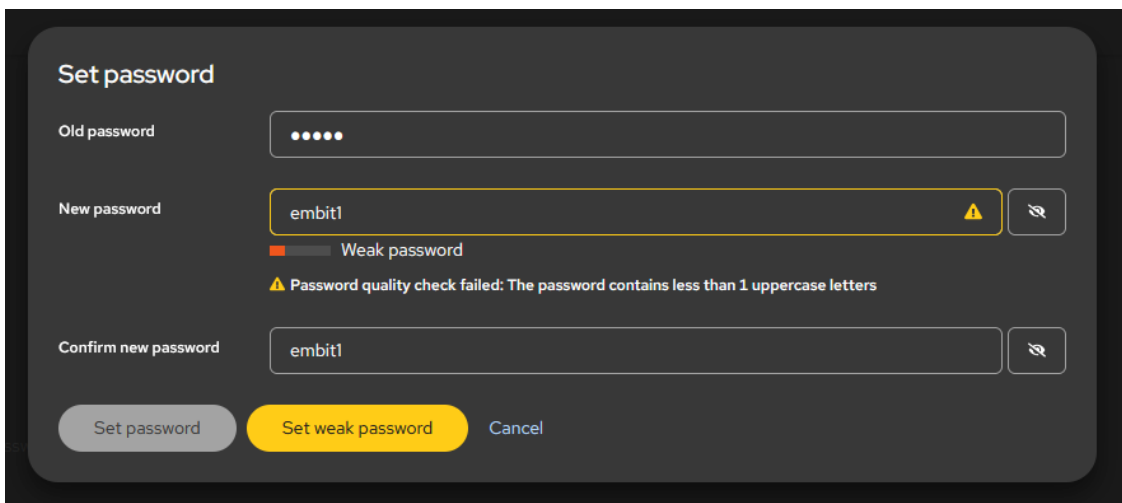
Set password

Old password

•••••

New password

embit1

Weak password

Password quality check failed: The password contains less than 1 uppercase letters

Confirm new password

embit1

Set password

Set weak password

Cancel